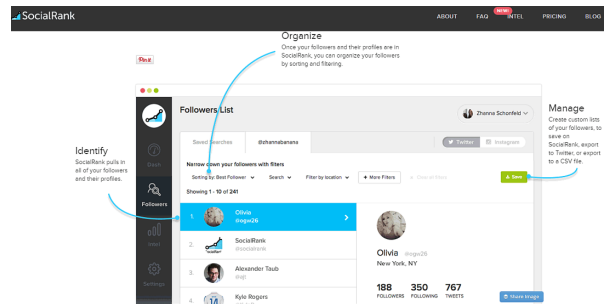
SocialRank

ABOUT FAQ NEW INTEL PRICING BLOG

Pin it

Organize

Once your followers and their profiles are in SocialRank, you can organize your followers by sorting and filtering.

Identify

SocialRank pulls in all of your followers and their profiles.

Manage

Create custom lists of your followers, to save on SocialRank, export to Twitter, or export to a CSV file.

Followers List

Zhanna Schonfeld

Saved Searches @zhannabanana

Twitter Instagram

Dash

Narrow down your followers with filters

Sorting by: Best Follower Search Filter by location + More Filters Clear Filters Save

Followers

Showing 1 - 10 of 241

Intel

Settings

1. Olivia @oge26

2. SocialRank @socialrank

3. Alexander Taub @at

4. Kyle Rogers

Olivia @oge26

New York, NY

188 FOLLOWERS 350 FOLLOWING 767 TWEETS

Share Image